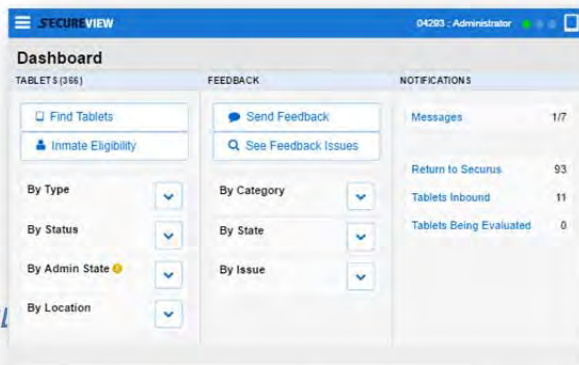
SECUREVIEW
04293 : Administrator

Dashboard

TABLETS (366)

Find Tablets
Inmate Eligibility

By Type
By Status
By Admin State
By Location

FEEDBACK

Send Feedback
See Feedback Issues

By Category
By State
By Issue

NOTIFICATIONS

| Messages | 1/7 |
|---|---|
| Return to Securus | 93 |
| Tablets Inbound | 11 |
| Tablets Being Evaluated | 0 |